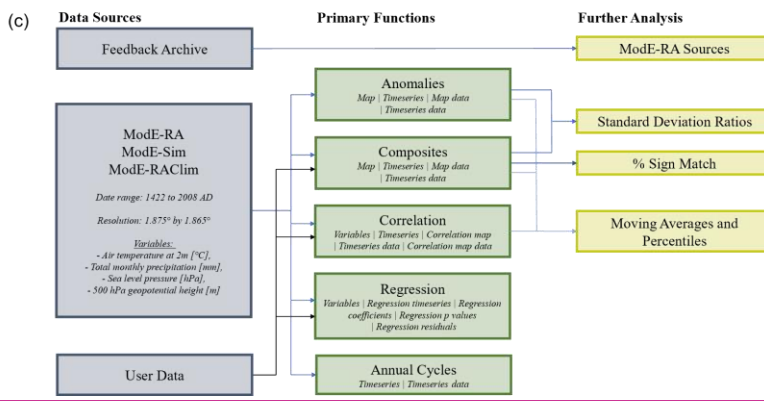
(c)

Data Sources

Feedback Archive

ModE-RA
ModE-Sim
ModE-RAClim

Date range: 1422 to 2008 AD

Resolution: 1.875° by 1.865°

Variables:
- Air temperature at 2m [°C],
- Total monthly precipitation [mm],
- Sea level pressure [hPa],
- 500 hPa geopotential height [m]

User Data

Primary Functions

Anomalies
Map | Timeseries | Map data | Timeseries data

Composites
Map | Timeseries | Map data | Timeseries data

Correlation
Variables | Timeseries | Correlation map | Timeseries data | Correlation map data

Regression
Variables | Regression timeseries | Regression coefficients | Regression p values | Regression residuals

Annual Cycles
Timeseries | Timeseries data

Further Analysis

ModE-RA Sources

Standard Deviation Ratios

% Sign Match

Moving Averages and Percentiles